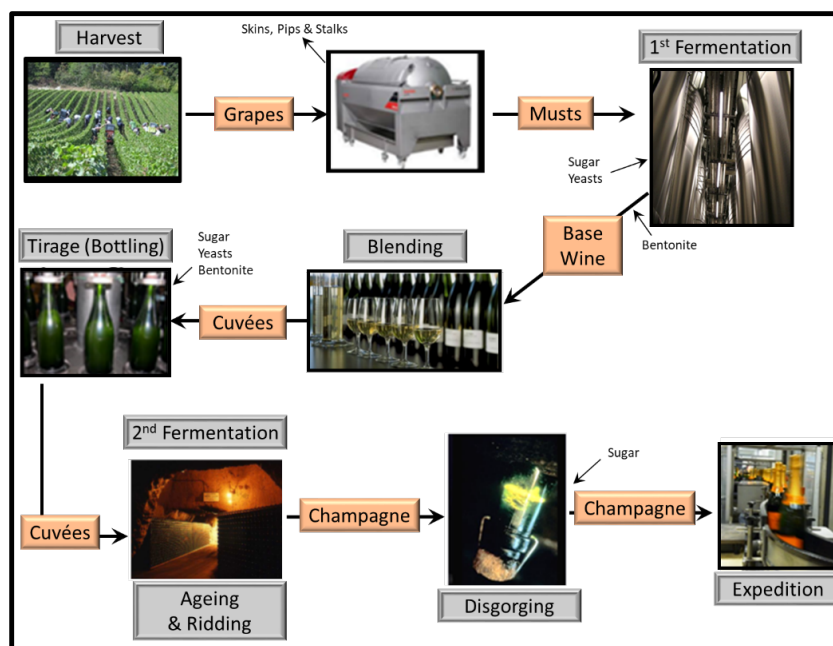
Harvest

Grapes

Skins, Pips & Stalks

Musts

1$^{st}$ Fermentation

Sugar
Yeasts

Bentonite

Base Wine

Blending

Tirage (Bottling)

Sugar
Yeasts
Bentonite

Cuvées

Cuvées

2$^{nd}$ Fermentation

Ageing & Ridding

Champagne

Sugar

Disgorging

Champagne

Expedition